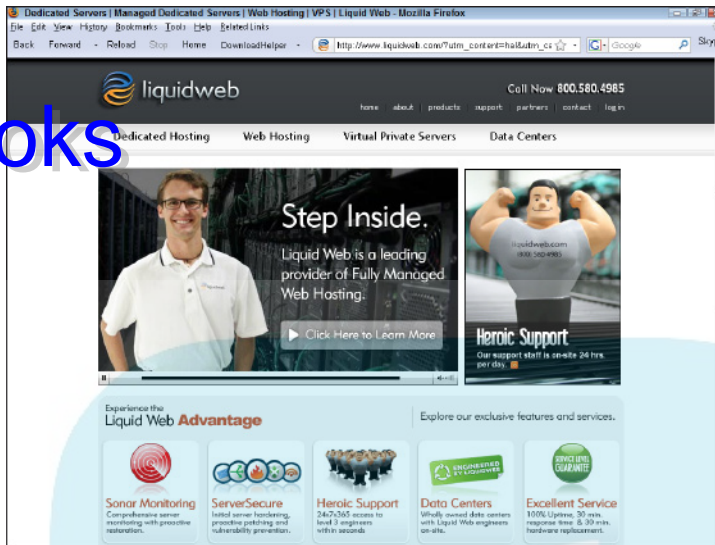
Dedicated Servers | Managed Dedicated Servers | Web Hosting | VPS | Liquid Web - Mozilla Firefox

File Edit View History Bookmarks Tools Help Related Links

Back Forward Reload Stop Home DownloadHelper http://www.liquidweb.com/?utm_content=hal&utm_cs Google Sky

liquidweb

Call Now 800.580.4985

home about products support partners contact log in

oks

Dedicated Hosting Web Hosting Virtual Private Servers Data Centers

Step Inside.

Liquid Web is a leading provider of Fully Managed Web Hosting.

Click Here to Learn More

liquidweb.com (800) 580-4985

Heroic Support

Our support staff is on-site 24 hrs. per day.

Experience the Liquid Web Advantage

Explore our exclusive features and services.

ENGINEERED BY LIQUIDWEB

SERVICE LEVEL GUARANTEE

Sonar Monitoring
Comprehensive server monitoring with proactive restoration.

ServerSecure
Initial server hardening, proactive patching and vulnerability prevention.

Heroic Support
24x7x365 access to level 3 engineers within seconds

Data Centers
Wholly owned data centers with Liquid Web engineers on-site.

Excellent Service
100% Uptime, 30 min. response time & 30 min. hardware replacement.